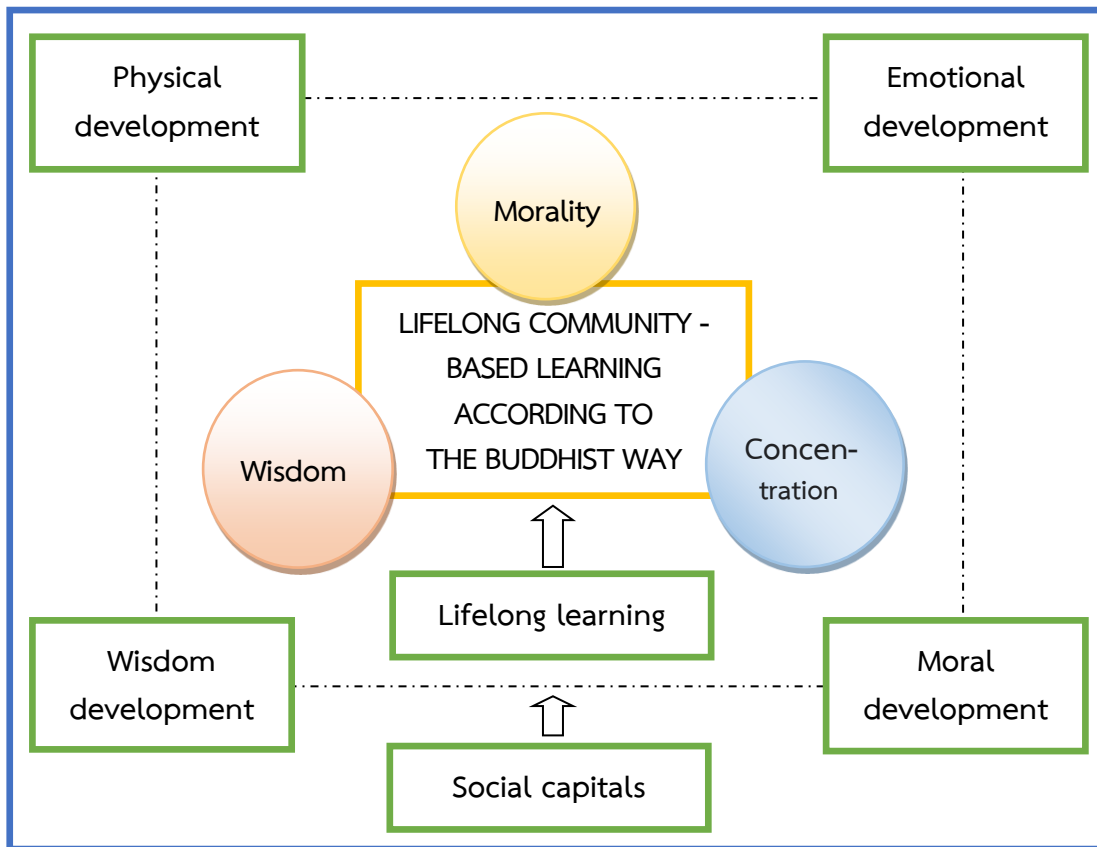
Physical development

Emotional development

Morality

LIFELONG COMMUNITY - BASED LEARNING ACCORDING TO THE BUDDHIST WAY

Wisdom

Concentration

Lifelong learning

Wisdom development

Moral development

Social capitals